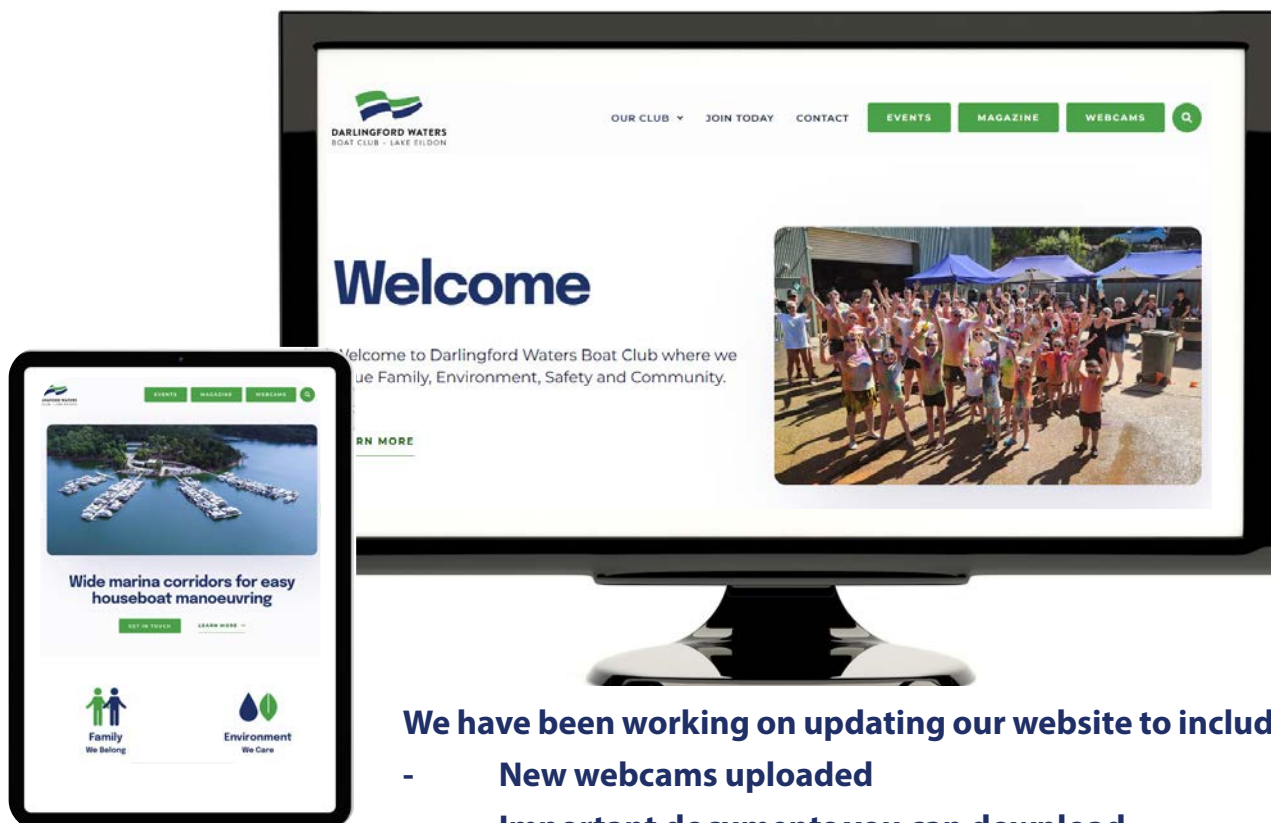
DARLINGFORD WATERS
BOAT CLUB – LAKE EILDON

OUR CLUB
JOIN TODAY
CONTACT
EVENTS
MAGAZINE
WEBCAMS

Welcome

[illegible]elcome to Darlingford Waters Boat Club where we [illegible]ue Family, Environment, Safety and Community.

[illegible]RN MORE

EVENTS
MAGAZINE
WEBCAMS

Wide marina corridors for easy houseboat manoeuvring

GET IN TOUCH
LEARN MORE →

Family
We Belong

Environment
We Care

We have been working on updating our website to includ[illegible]

- New webcams uploaded

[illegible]